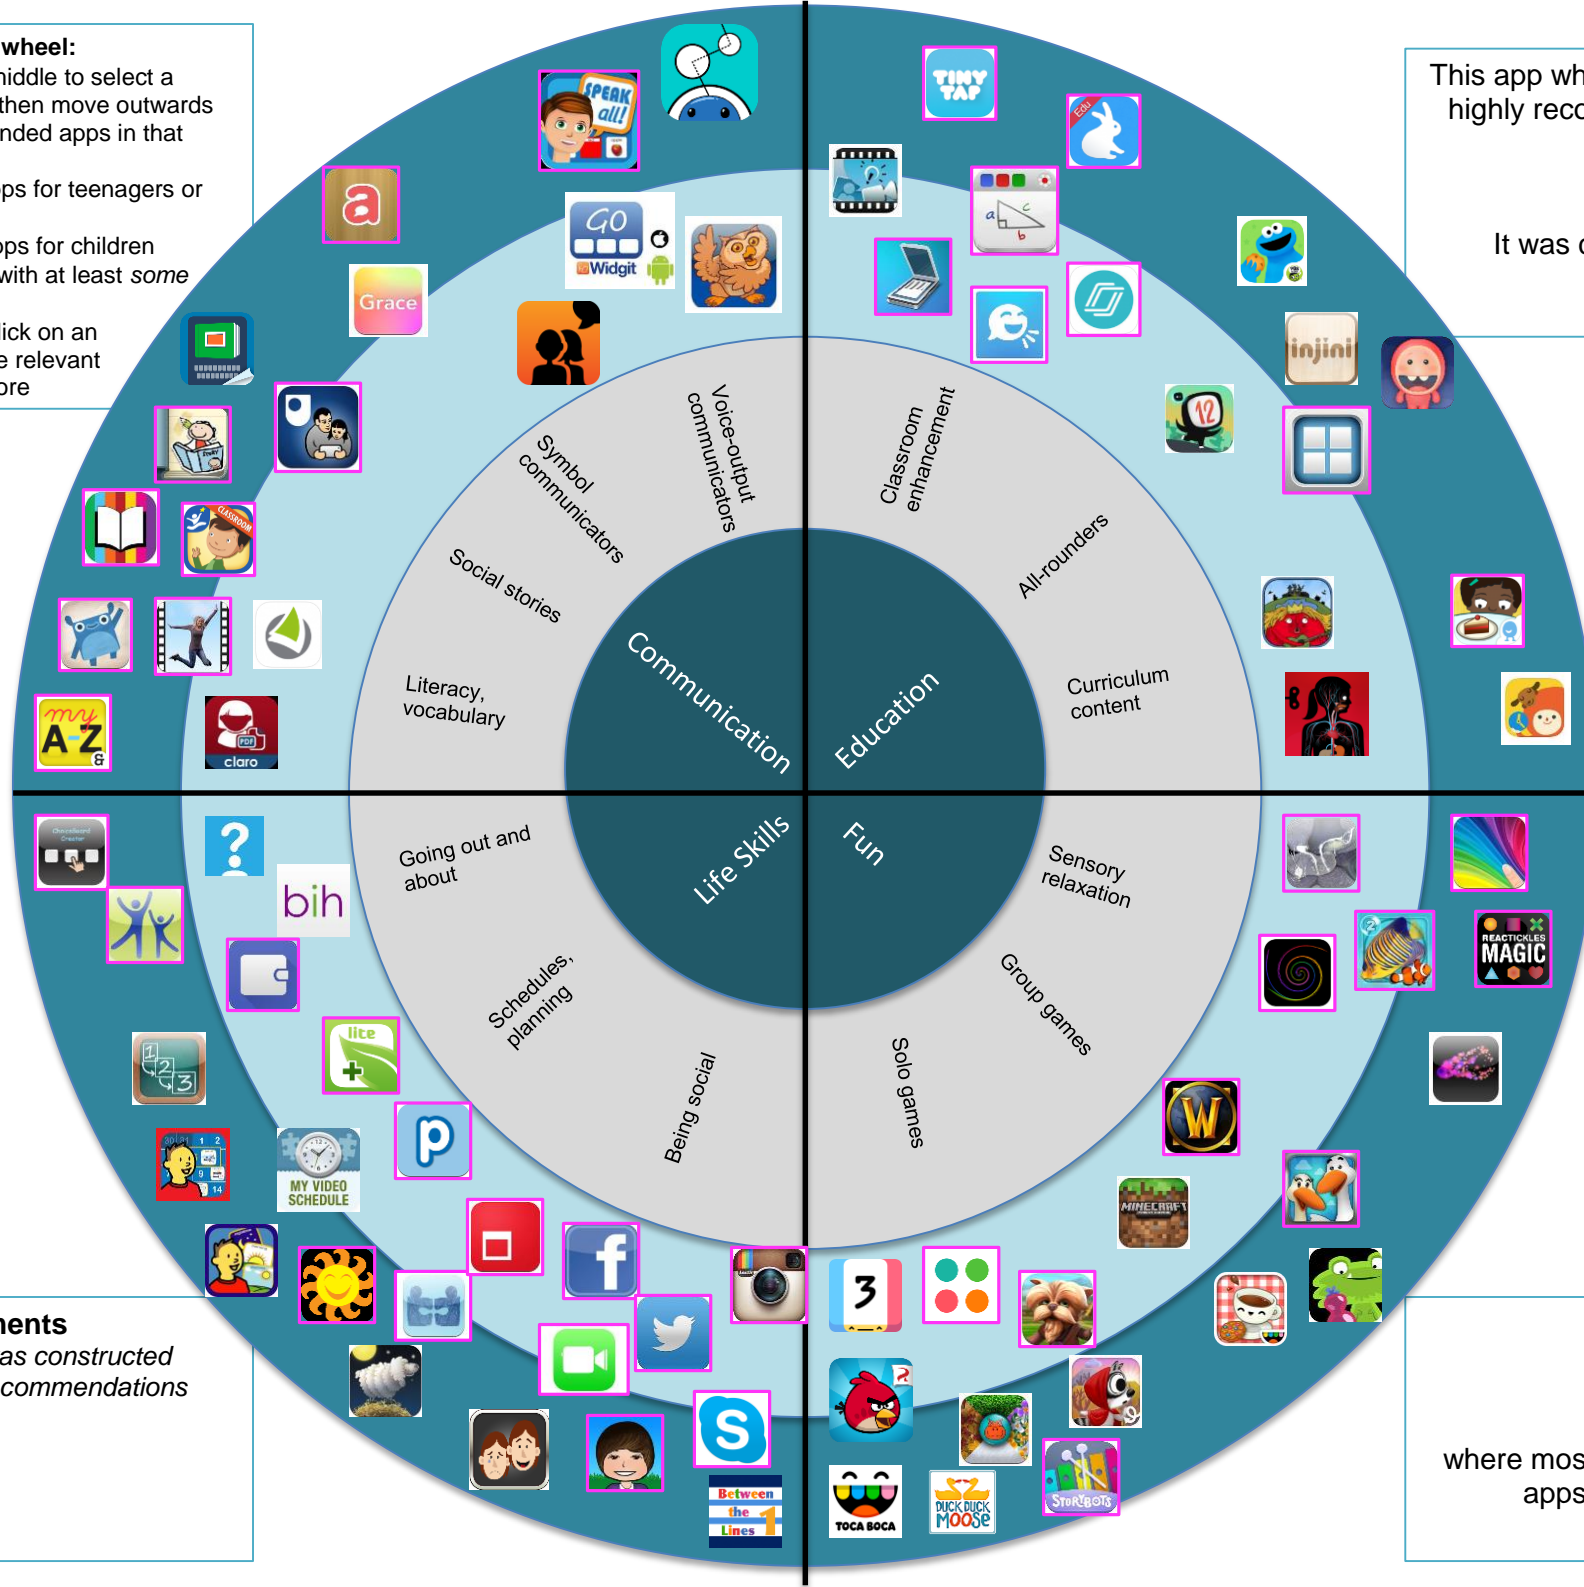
wheel:
niddle to select a then move outwards nded apps in that

ps for teenagers or

ps for children with at least *some*

ick on an e relevant ore

This app wh highly reco

It was c

Communication

Education

Life Skills

Fun

Voice-output communicators

Symbol communicators

Social stories

Literacy, vocabulary

Classroom enhancement

All-rounders

Curriculum content

Going out and about

Schedules, planning

Being social

Sensory relaxation

Group games

Solo games

SPEAK all!

a

GO Widgit

Grace

TINY TAP

Edu

injini

12

my A-Z &

claro

?

bih

lite

p

MY VIDEO SCHEDULE

REACTICKLES MAGIC

MINECRAFT

W

3

TOCA BOCA

DUCK DUCK MOOSE

STORYBOTS

Between the Lines 1

ents
as constructed commendations

where mos apps